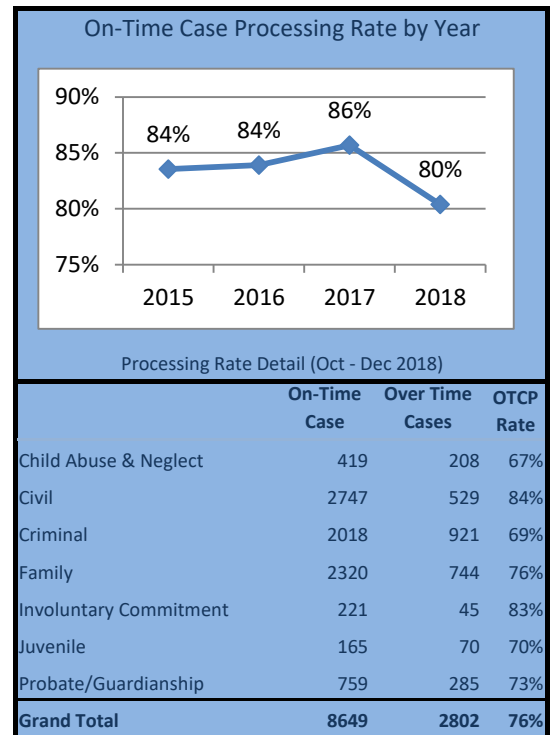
On-Time Case Processing Rate by Year

90%
85%
80%
75%

84%
84%
86%
80%

2015
2016
2017
2018

Processing Rate Detail (Oct - Dec 2018)

| | On-Time Case | Over Time Cases | OTCP Rate |
|---|---|---|---|
| Child Abuse & Neglect | 419 | 208 | 67% |
| Civil | 2747 | 529 | 84% |
| Criminal | 2018 | 921 | 69% |
| Family | 2320 | 744 | 76% |
| Involuntary Commitment | 221 | 45 | 83% |
| Juvenile | 165 | 70 | 70% |
| Probate/Guardianship | 759 | 285 | 73% |
| Grand Total | 8649 | 2802 | 76% |